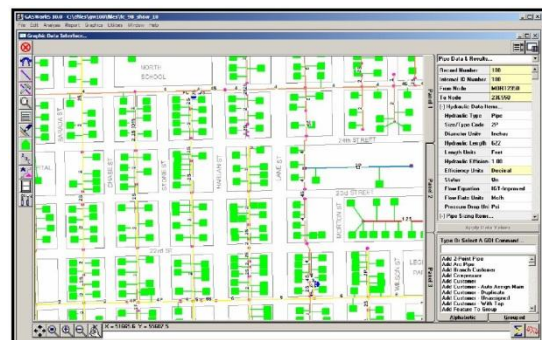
GASWorkS 10.0 C:\Files\proj\Flies\N_98_show_10
File Edit Analysis Report Graphics Utilities Window Help
Graphic Data Interface...
NORTH SCHOOL
24th ST
23rd STREET
22nd ST
MORTON ST
WILSON ST
Pipe Data & Results...
Record Number 100
Internal ID Number 100
From Node
To Node
Hydraulic Data Items
Hydraulic Type Pipe
Size/Type Code 2"
Diameter Units Inches
Hydraulic Length 622
Length Units Feet
Hydraulic Efficien 1.00
Efficiency Units Decimal
Status On
Flow Equation IGT-Improved
Flow Rate Units Mcfh
Pressure Drop Uni Psi
Pipe Stamp Items...
Type Or Select A GDI Command
Add 2-Point Pipe
Add Arc Pipe
Add Branch Customers
Add Compressor
Add Customer
Add Customer - Auto Assign Main
Add Customer - Duplicate
Add Customer - Unassigned
Add Customer - With Tap
Add Feature To Group
Alphabetic
Grouped
Panel 1
Panel 2
Panel 3
X = 51665.6 Y = 55827.5